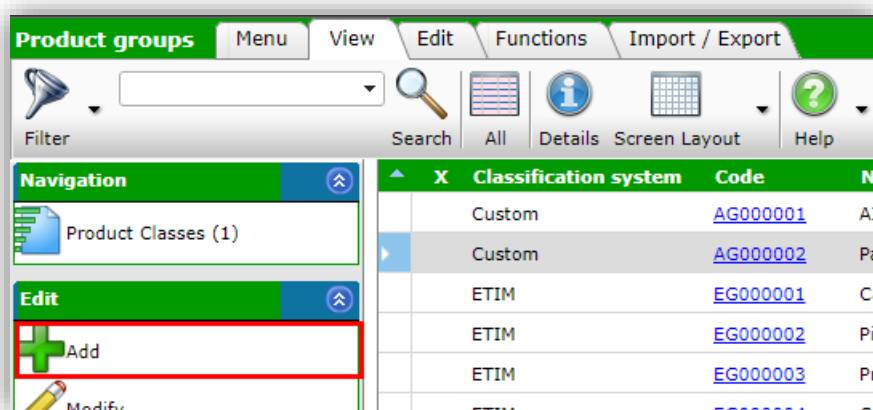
Product groups | Menu | View | Edit | Functions | Import / Export

Filter | Search | All | Details | Screen Layout | Help

Navigation

Product Classes (1)

Edit

Add

Modify

| X | Classification system | Code | N |
|---|---|---|---|
| | Custom | AG000001 | A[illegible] |
| | Custom | AG000002 | Pa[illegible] |
| | ETIM | EG000001 | C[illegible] |
| | ETIM | EG000002 | Pi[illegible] |
| | ETIM | EG000003 | Pr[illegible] |
| | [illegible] | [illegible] | |